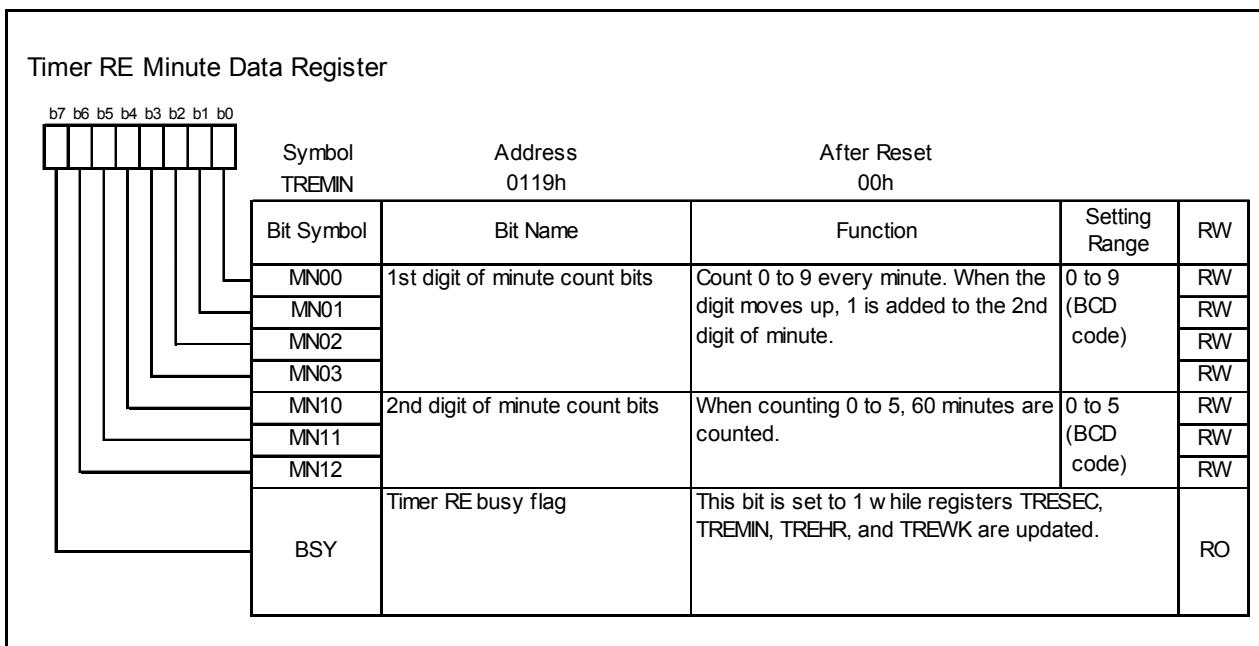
Timer RE Minute Data Register

b7 b6 b5 b4 b3 b2 b1 b0

Symbol TREMIN

Address 0119h

After Reset 00h

| Bit Symbol | Bit Name | Function | Setting Range | RW |
|---|---|---|---|---|
| MN00 | 1st digit of minute count bits | Count 0 to 9 every minute. When the digit moves up, 1 is added to the 2nd digit of minute. | 0 to 9 (BCD code) | RW |
| MN01 | | | | RW |
| MN02 | | | | RW |
| MN03 | | | | RW |
| MN10 | 2nd digit of minute count bits | When counting 0 to 5, 60 minutes are counted. | 0 to 5 (BCD code) | RW |
| MN11 | | | | RW |
| MN12 | | | | RW |
| BSY | Timer RE busy flag | This bit is set to 1 w hile registers TRESEC, TREMIN, TREHR, and TREWK are updated. | | RO |